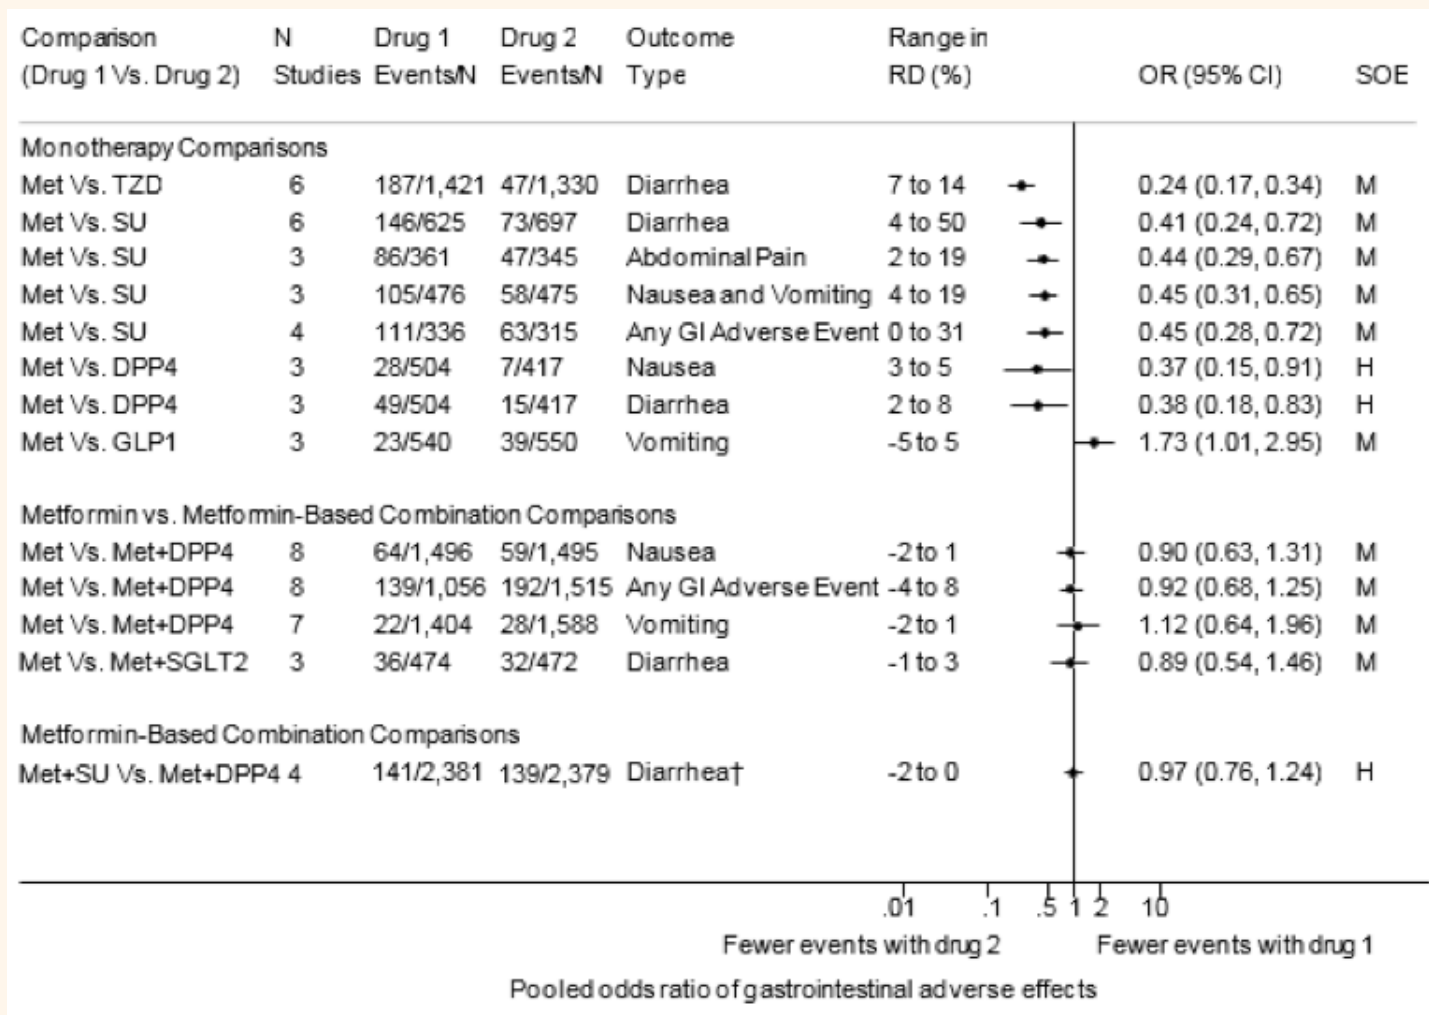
| Comparison (Drug 1 Vs. Drug 2) | N Studies | Drug 1 Events/N | Drug 2 Events/N | Outcome Type | Range in RD (%) | OR (95% CI) | SOE |
|---|---|---|---|---|---|---|---|
| Monotherapy Comparisons | | | | | | | |
| Met Vs. TZD | 6 | 187/1,421 | 47/1,330 | Diarrhea | 7 to 14 | 0.24 (0.17, 0.34) | M |
| Met Vs. SU | 6 | 146/625 | 73/697 | Diarrhea | 4 to 50 | 0.41 (0.24, 0.72) | M |
| Met Vs. SU | 3 | 86/361 | 47/345 | Abdominal Pain | 2 to 19 | 0.44 (0.29, 0.67) | M |
| Met Vs. SU | 3 | 105/476 | 58/475 | Nausea and Vomiting | 4 to 19 | 0.45 (0.31, 0.65) | M |
| Met Vs. SU | 4 | 111/336 | 63/315 | Any GI Adverse Event | 0 to 31 | 0.45 (0.28, 0.72) | M |
| Met Vs. DPP4 | 3 | 28/504 | 7/417 | Nausea | 3 to 5 | 0.37 (0.15, 0.91) | H |
| Met Vs. DPP4 | 3 | 49/504 | 15/417 | Diarrhea | 2 to 8 | 0.38 (0.18, 0.83) | H |
| Met Vs. GLP1 | 3 | 23/540 | 39/550 | Vomiting | -5 to 5 | 1.73 (1.01, 2.95) | M |
| Metformin vs. Metformin-Based Combination Comparisons | | | | | | | |
| Met Vs. Met+DPP4 | 8 | 64/1,496 | 59/1,495 | Nausea | -2 to 1 | 0.90 (0.63, 1.31) | M |
| Met Vs. Met+DPP4 | 8 | 139/1,056 | 192/1,515 | Any GI Adverse Event | -4 to 8 | 0.92 (0.68, 1.25) | M |
| Met Vs. Met+DPP4 | 7 | 22/1,404 | 28/1,588 | Vomiting | -2 to 1 | 1.12 (0.64, 1.96) | M |
| Met Vs. Met+SGLT2 | 3 | 36/474 | 32/472 | Diarrhea | -1 to 3 | 0.89 (0.54, 1.46) | M |
| Metformin-Based Combination Comparisons | | | | | | | |
| Met+SU Vs. Met+DPP4 | 4 | 141/2,381 | 139/2,379 | Diarrhea† | -2 to 0 | 0.97 (0.76, 1.24) | H |

.01 .1 .5 1 2 10

Fewer events with drug 2 Fewer events with drug 1

Pooled odds ratio of gastrointestinal adverse effects